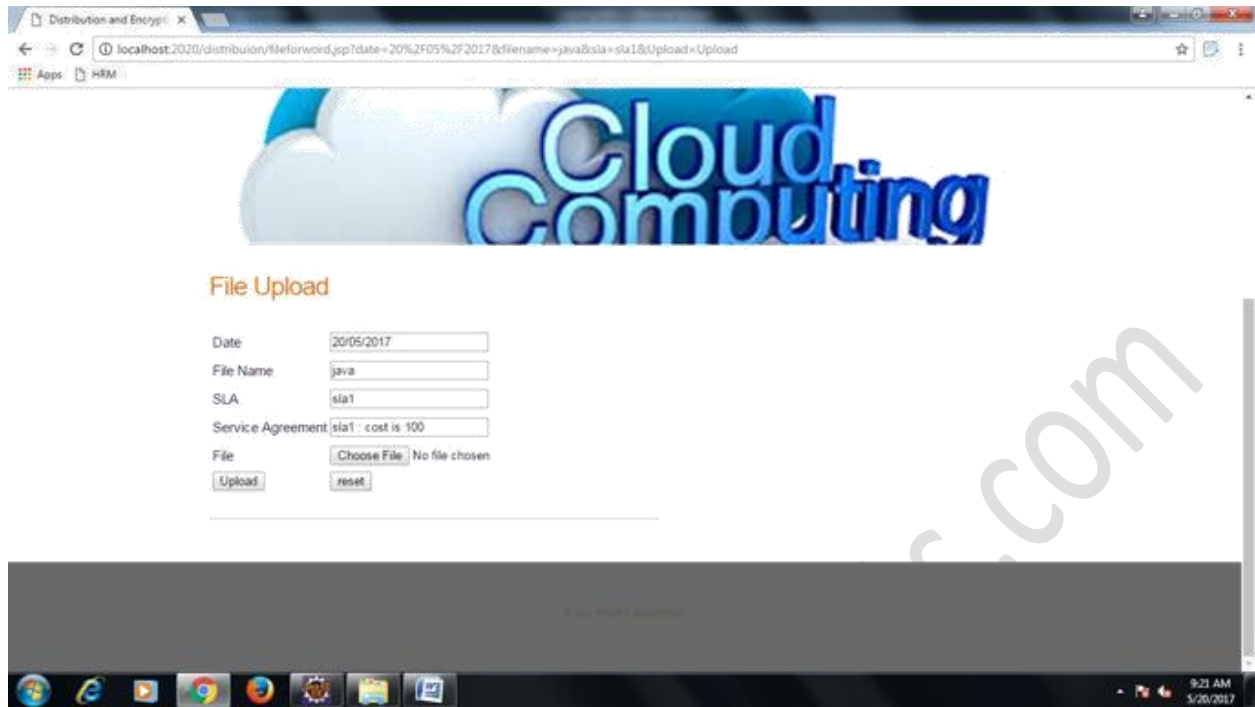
Distribution and Encryp

localhost:2020/distribuion/fileforword.jsp?date=20%2F05%2F2017&filename=java&sla=sla1&Upload=Upload

Apps HRM

Cloud Computing

File Upload

Date 20/05/2017
File Name java
SLA sla1
Service Agreement sla1 : cost is 100
File Choose File No file chosen
Upload reset

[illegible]

9:21 AM
5/20/2017